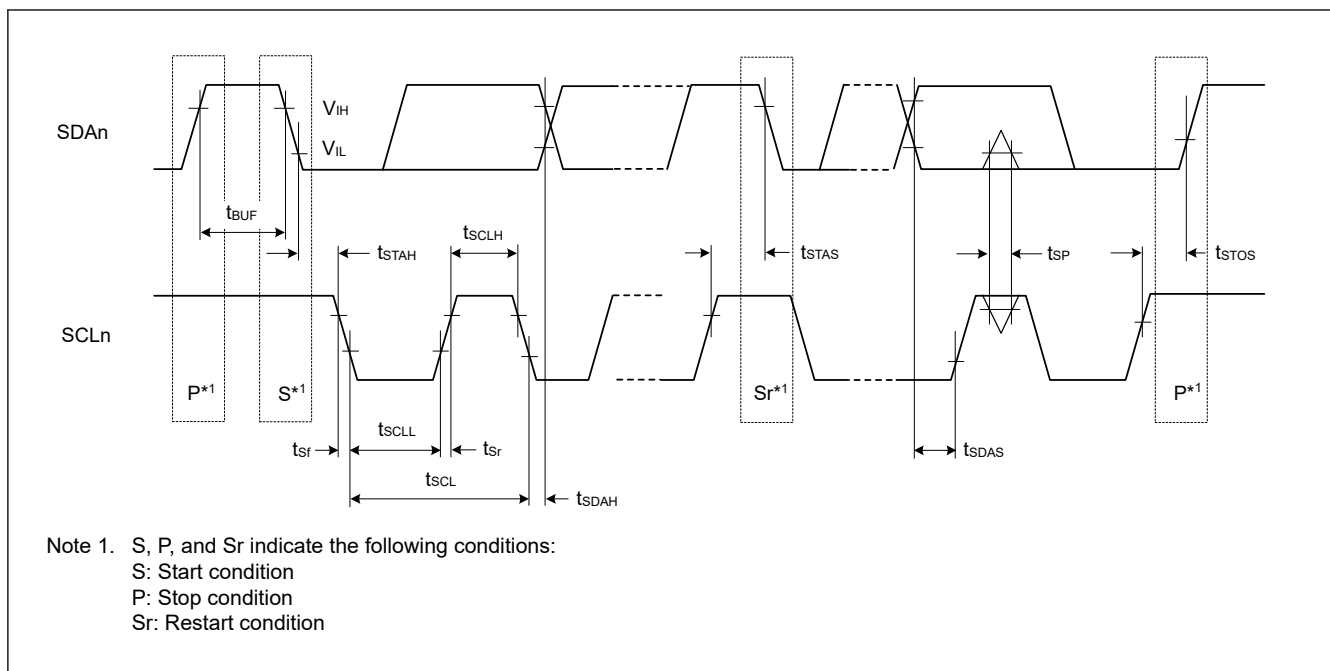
$V_{IH}$

SDAn

$V_{IL}$

$t_{BUF}$

$t_{SCLH}$

$t_{STAH}$

$t_{STAS}$

$t_{SP}$

$t_{STOS}$

SCLn

$P^{*1}$

$S^{*1}$

$Sr^{*1}$

$P^{*1}$

$t_{SCLL}$

$t_{Sf}$

$t_{Sr}$

$t_{SDAS}$

$t_{SCL}$

$t_{SDAH}$

Note 1. S, P, and Sr indicate the following conditions:
S: Start condition
P: Stop condition
Sr: Restart condition